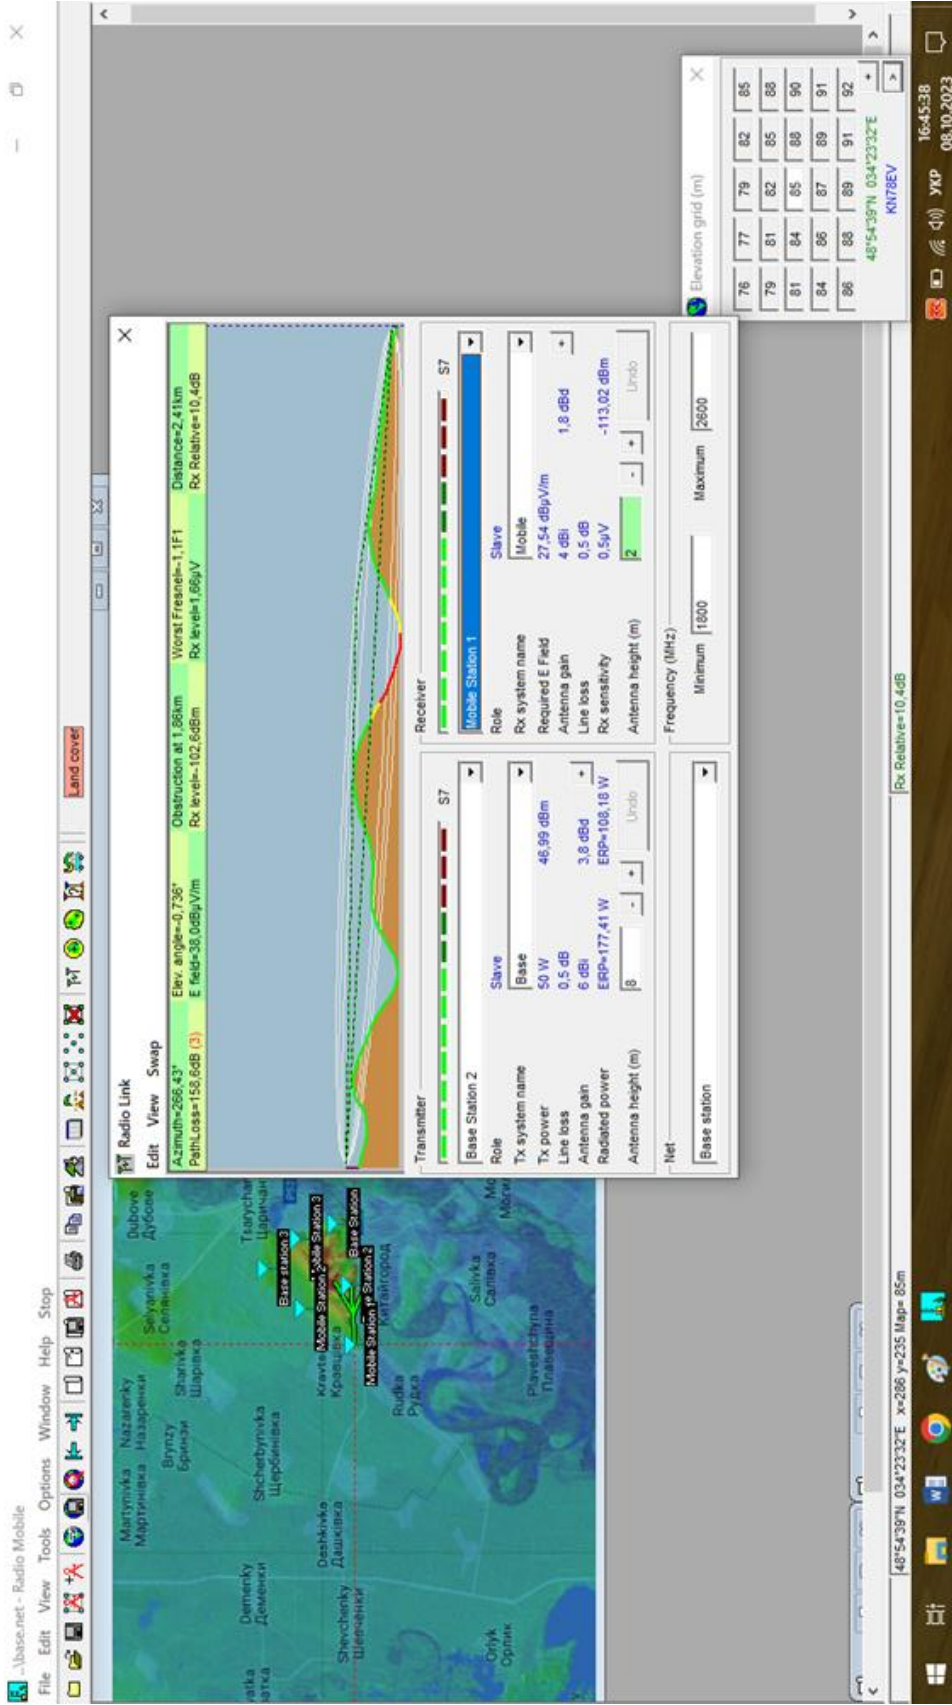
...\base.net - Radio Mobile
File Edit View Tools Options Window Help Stop
Land cover

Martynivka Мартинівка
Nazarenky Назаренки
Demenky Деменки
Brynzy Бринзи
Selyanivka Селянівка
Dubove Дубове
Sharivka Шарівка
Shcherbynivka Щербинівка
Tsarychanka Царичанка
Deshkivka Дашківка
Shevchenky Шевченки
Kravtsi Кравці
Rudka Рудка
Kytaihorod Китайгород
Salivka Салівка
Orlyk Орлик
Plavestschyna Плавещина
Base station 3
Mobile Station 3
Mobile Station 1
Base Station
Mobile Station 2
Base Station 2

Radio Link
Edit View Swap
Azimuth=266,43°
PathLoss=158,6dB (3)
Elev. angle=-0,736°
E field=38,0dBµV/m
Obstruction at 1,86km
Rx level=-102,6dBm
Worst Fresnel=-1,1F1
Rx level=1,66µV
Distance=2,41km
Rx Relative=10,4dB

Transmitter
Base Station 2
Role Slave
Tx system name Base
Tx power 50 W 46,99 dBm
Line loss 0,5 dB
Antenna gain 6 dBi 3,8 dBd
Radiated power ERP=177,41 W ERP=108,18 W
Antenna height (m) 8
Undo
S7

Receiver
Mobile Station 1
Role Slave
Rx system name Mobile
Required E Field 27,54 dBµV/m
Antenna gain 4 dBi 1,8 dBd
Line loss 0,5 dB
Rx sensitivity 0,5µV -113,02 dBm
Antenna height (m) 2
Undo
S7

Net
Base station

Frequency (MHz)
Minimum 1800
Maximum 2600

Elevation grid (m)
| 76 | 77 | 79 | 82 | 85 |
|---|---|---|---|---|
| 79 | 81 | 82 | 85 | 88 |
| 81 | 84 | 85 | 88 | 90 |
| 84 | 86 | 87 | 89 | 91 |
| 86 | 88 | 89 | 91 | 92 |
48°54'39"N 034°23'32"E
KN78EV

48°54'39"N 034°23'32"E x=286 y=235 Map= 85m
Rx Relative=10,4dB

УКР 16:45:38 08.10.2023